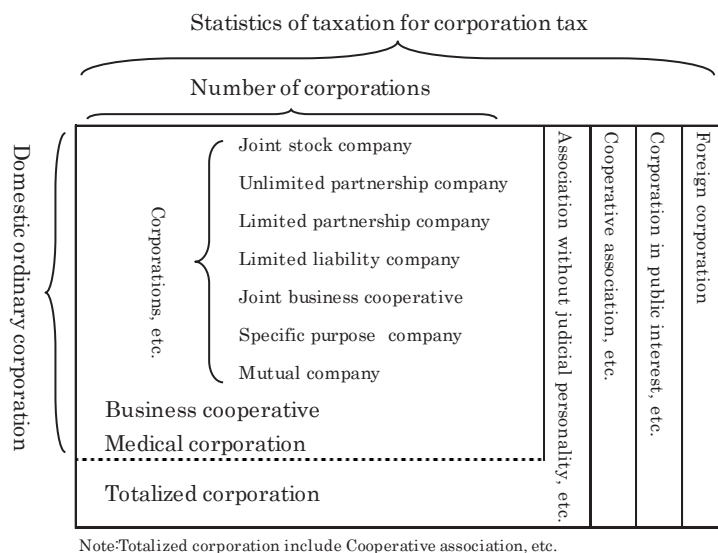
Statistics of taxation for corporation tax

Number of corporations

Domestic ordinary corporation

Corporations, etc.

Joint stock company
Unlimited partnership company
Limited partnership company
Limited liability company
Joint business cooperative
Specific purpose company
Mutual company

Business cooperative
Medical corporation

Totalized corporation

Association without judicial personality, etc.

Cooperative association, etc.

Corporation in public interest, etc.

Foreign corporation

Note:Totalized corporation include Cooperative association, etc.